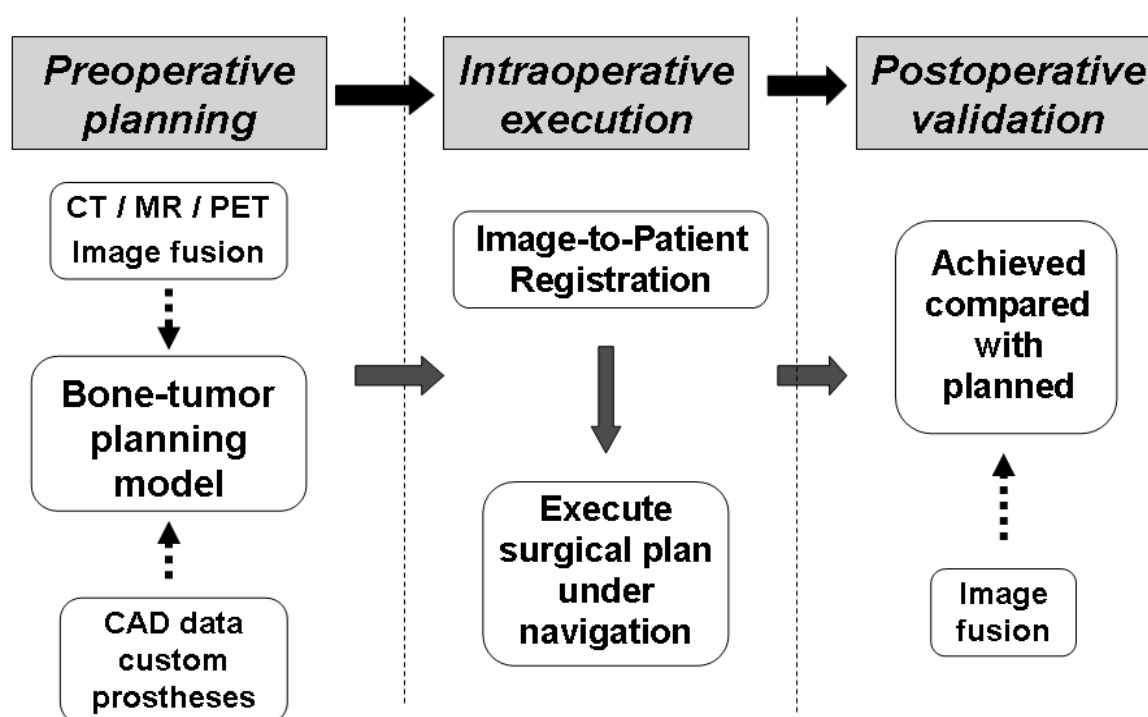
Preoperative planning

Intraoperative execution

Postoperative validation

CT / MR / PET Image fusion

Bone-tumor planning model

CAD data custom prostheses

Image-to-Patient Registration

Execute surgical plan under navigation

Achieved compared with planned

Image fusion